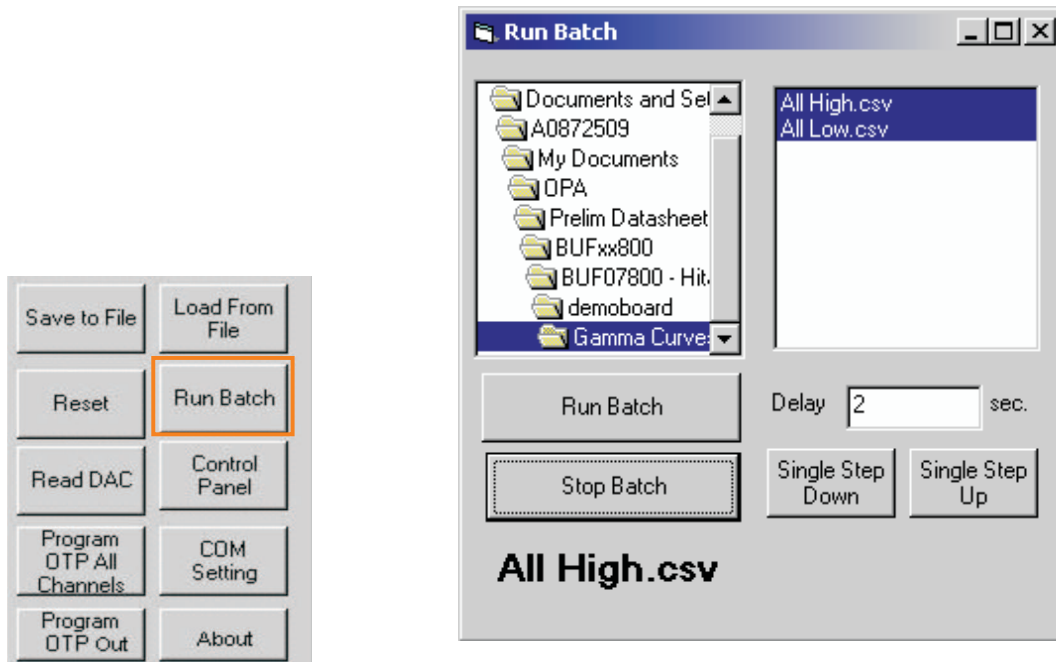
Save to File

Load From File

Reset

Run Batch

Read DAC

Control Panel

Program OTP All Channels

COM Setting

Program OTP Out

About

Run Batch

Documents and Set

A0872509

My Documents

OPA

Prelim Datasheet

BUFxx800

BUF07800 - Hit

demoboard

Gamma Curve

All High.csv

All Low.csv

Run Batch

Delay 2 sec.

Stop Batch

Single Step Down

Single Step Up

All High.csv